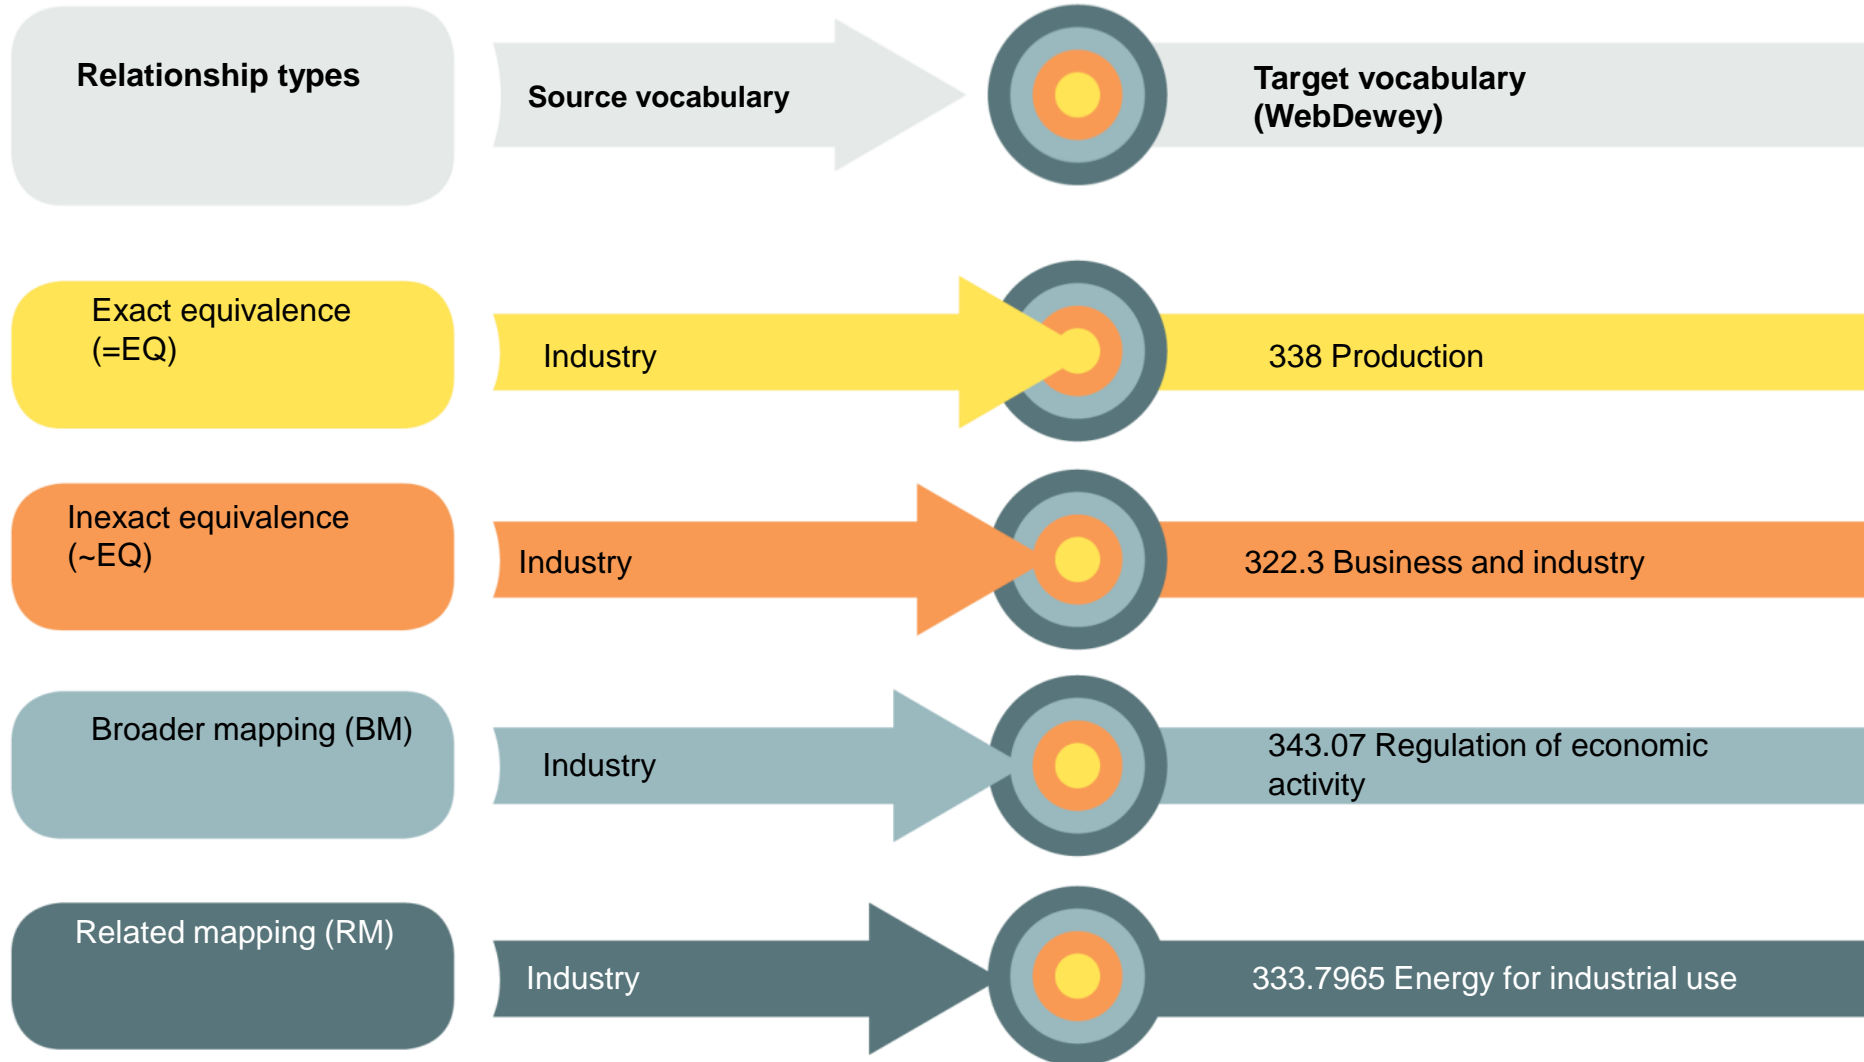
Relationship types

Source vocabulary

Target vocabulary (WebDewey)

Exact equivalence (=EQ)

Industry

338 Production

Inexact equivalence (~EQ)

Industry

322.3 Business and industry

Broader mapping (BM)

Industry

343.07 Regulation of economic activity

Related mapping (RM)

Industry

333.7965 Energy for industrial use